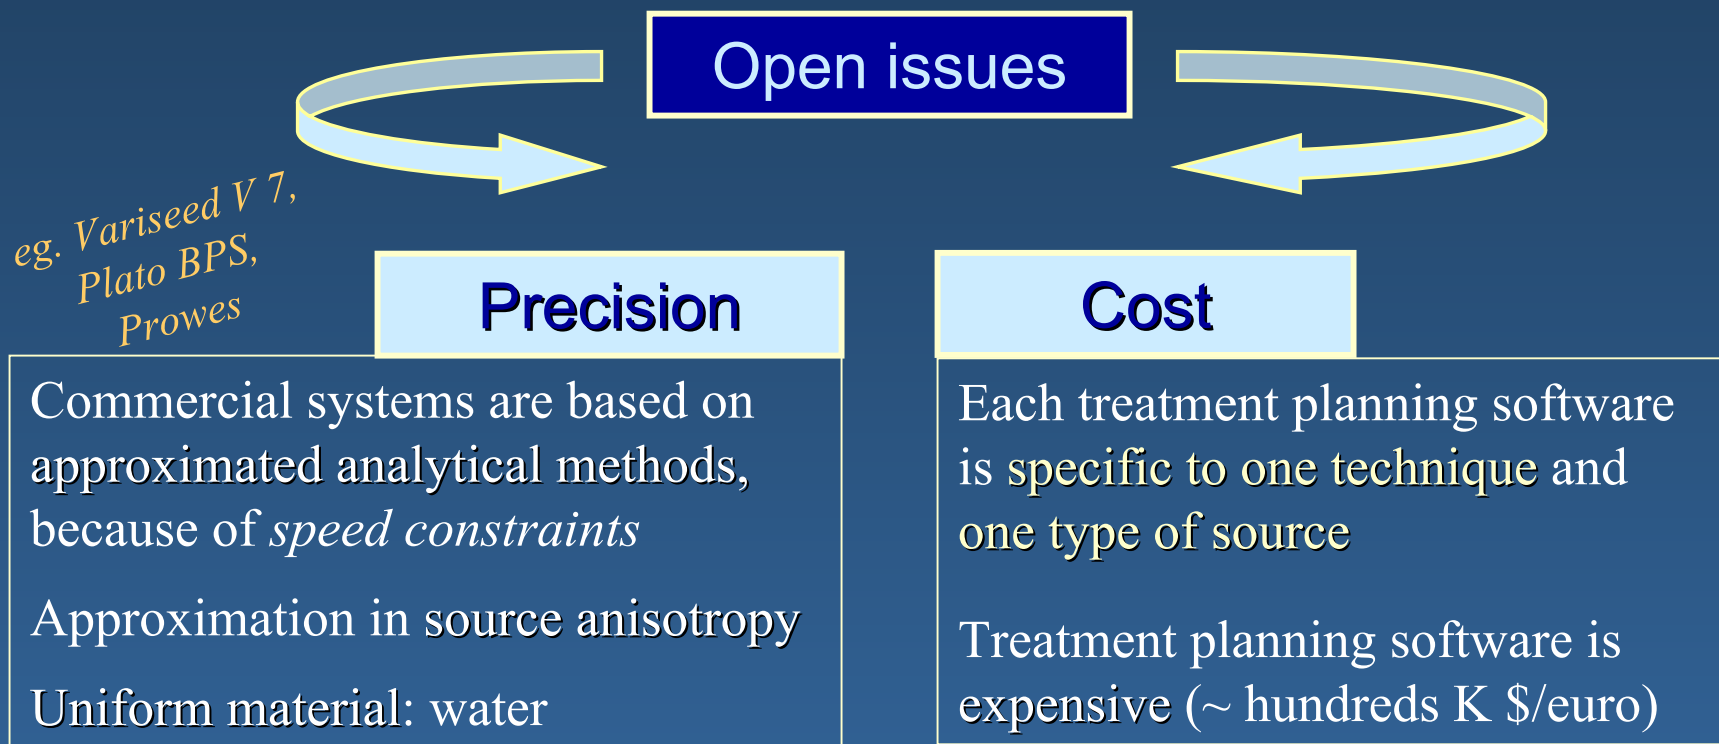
Open issues

eg. Variseed V 7, Plato BPS, Prowes

Precision

Commercial systems are based on approximated analytical methods, because of *speed constraints*

Approximation in source anisotropy

Uniform material: water

Cost

Each treatment planning software is specific to one technique and one type of source

Treatment planning software is expensive (~ hundreds K \$/euro)